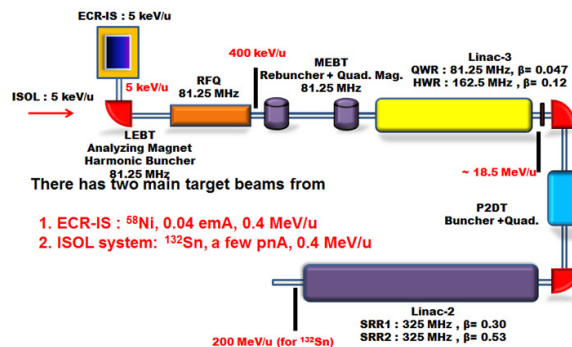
ECR-IS : 5 keV/u

400 keV/u

MEBT
Rebuncher + Quad. Mag.
81.25 MHz

Linac-3
QWR : 81.25 MHz, β= 0.047
HWR : 162.5 MHz , β= 0.12

5 keV/u

RFQ
81.25 MHz

ISOL : 5 keV/u

LEBT
Analyzing Magnet
Harmonic Buncher
81.25 MHz

There has two main target beams from

~ 18.5 MeV/u

1. ECR-IS : $^{58}$Ni, 0.04 emA, 0.4 MeV/u
2. ISOL system: $^{132}$Sn, a few pnA, 0.4 MeV/u

P2DT
Buncher +Quad.

Linac-2
SRR1 : 325 MHz , β= 0.30
SRR2 : 325 MHz , β= 0.53

200 MeV/u (for $^{132}$Sn)